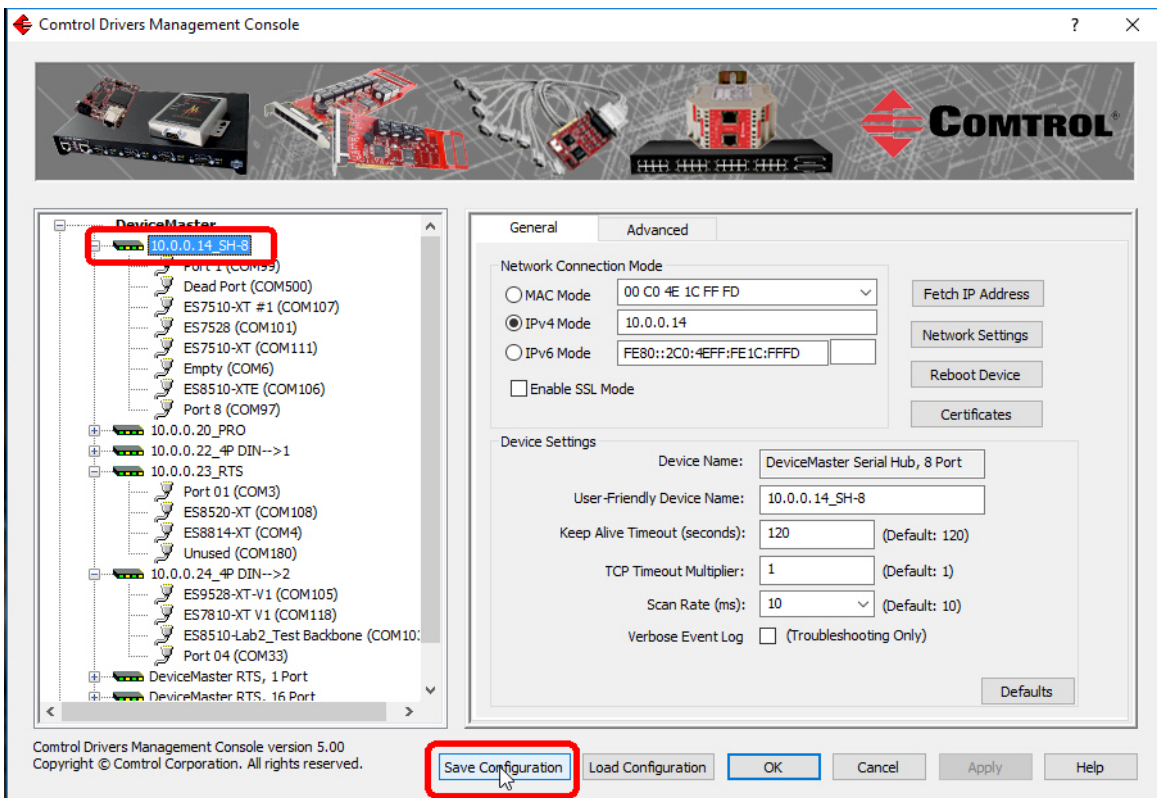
Comtrol Drivers Management Console

?

X

COMTROL®

DeviceMaster
10.0.0.14_SH-8
Port 1 (COM99)
Dead Port (COM500)
ES7510-XT #1 (COM107)
ES7528 (COM101)
ES7510-XT (COM111)
Empty (COM6)
ES8510-XTE (COM106)
Port 8 (COM97)
10.0.0.20_PRO
10.0.0.22_4P DIN-->1
10.0.0.23_RTS
Port 01 (COM3)
ES8520-XT (COM108)
ES8814-XT (COM4)
Unused (COM180)
10.0.0.24_4P DIN-->2
ES9528-XT-V1 (COM105)
ES7810-XT V1 (COM118)
ES8510-Lab2_Test Backbone (COM10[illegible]
Port 04 (COM33)
DeviceMaster RTS, 1 Port
DeviceMaster RTS, 16 Port

General
Advanced

Network Connection Mode
MAC Mode
00 C0 4E 1C FF FD
IPv4 Mode
10.0.0.14
IPv6 Mode
FE80::2C0:4EFF:FE1C:FFFD
Enable SSL Mode

Fetch IP Address
Network Settings
Reboot Device
Certificates

Device Settings
Device Name:
DeviceMaster Serial Hub, 8 Port
User-Friendly Device Name:
10.0.0.14_SH-8
Keep Alive Timeout (seconds):
120
(Default: 120)
TCP Timeout Multiplier:
1
(Default: 1)
Scan Rate (ms):
10
(Default: 10)
Verbose Event Log
(Troubleshooting Only)

Defaults

Comtrol Drivers Management Console version 5.00
Copyright © Comtrol Corporation. All rights reserved.

Save Configuration
Load Configuration
OK
Cancel
Apply
Help